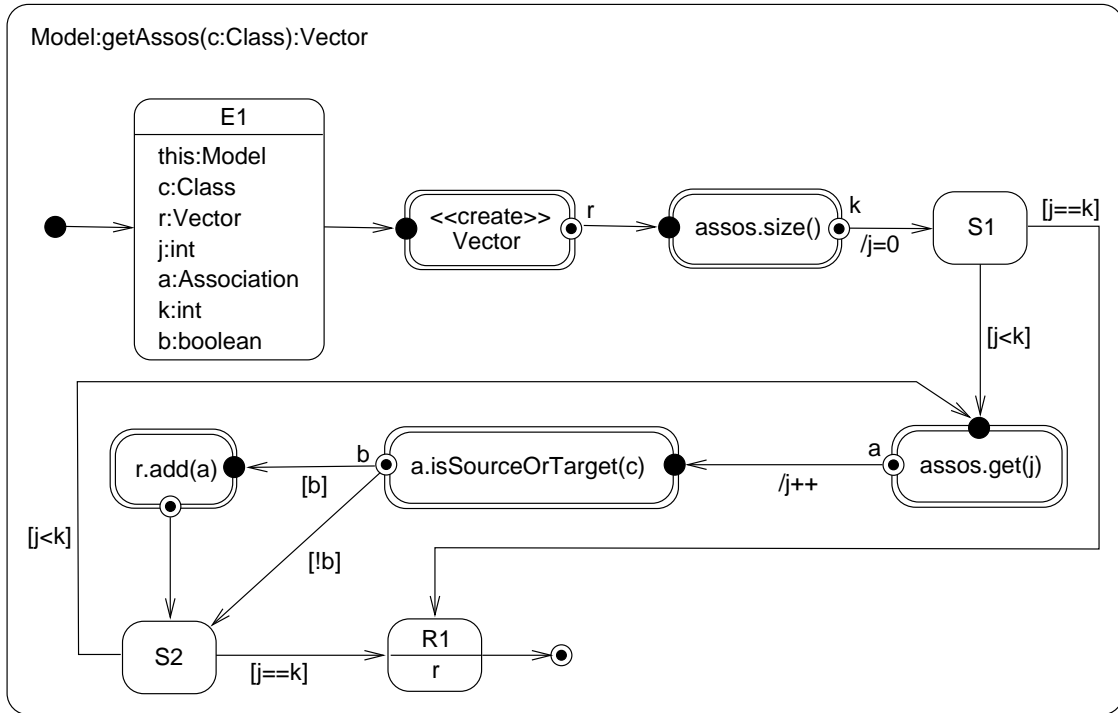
Model:getAssos(c:Class):Vector

E1
this:Model
c:Class
r:Vector
j:int
a:Association
k:int
b:boolean

<<create>>
Vector

r

assos.size()

k

/j=0

S1

[j==k]

[j<k]

r.add(a)

b

a.isSourceOrTarget(c)

a

assos.get(j)

[b]

/j++

[j<k]

[!b]

S2

[j==k]

R1
r